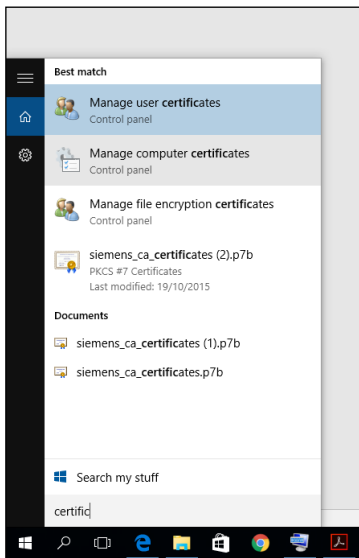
Best match

Manage user certificates
Control panel

Manage computer certificates
Control panel

Manage file encryption certificates
Control panel

siemens_ca_certificates (2).p7b
PKCS #7 Certificates
Last modified: 19/10/2015

Documents

siemens_ca_certificates (1).p7b

siemens_ca_certificates.p7b

Search my stuff

certific